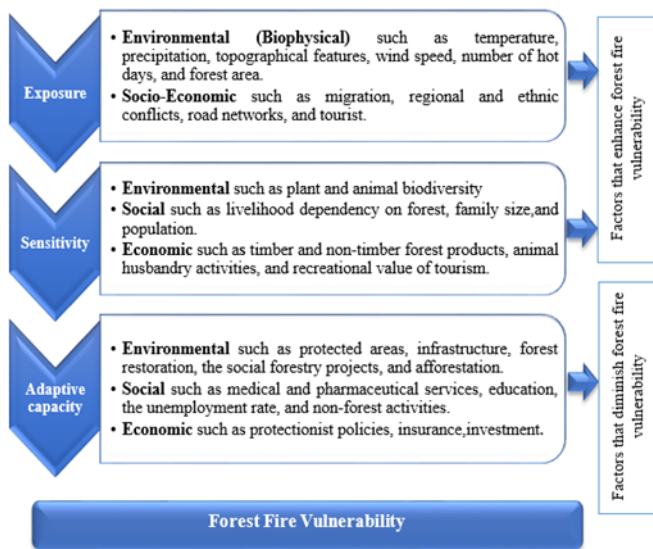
Exposure

• Environmental (Biophysical) such as temperature, precipitation, topographical features, wind speed, number of hot days, and forest area.
• Socio-Economic such as migration, regional and ethnic conflicts, road networks, and tourist.

Factors that enhance forest fire vulnerability

Sensitivity

• Environmental such as plant and animal biodiversity
• Social such as livelihood dependency on forest, family size,and population.
• Economic such as timber and non-timber forest products, animal husbandry activities, and recreational value of tourism.

Adaptive capacity

• Environmental such as protected areas, infrastructure, forest restoration, the social forestry projects, and afforestation.
• Social such as medical and pharmaceutical services, education, the unemployment rate, and non-forest activities.
• Economic such as protectionist policies, insurance,investment.

Factors that diminish forest fire vulnerability

Forest Fire Vulnerability